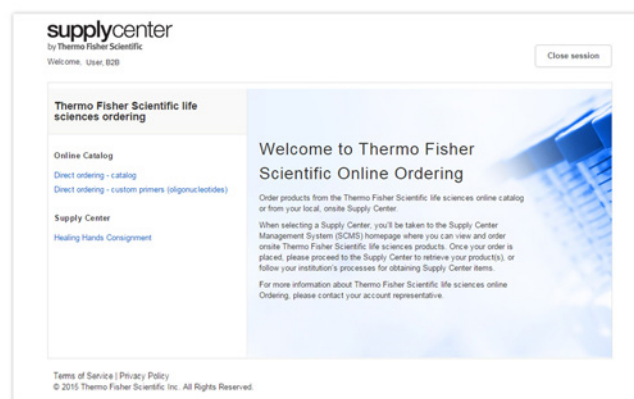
supplycenter
by Thermo Fisher Scientific
Welcome, User, B2B

Close session

Thermo Fisher Scientific life sciences ordering

Online Catalog

Direct ordering - catalog
Direct ordering - custom primers (oligonucleotides)

Supply Center

Healing Hands Consignment

Welcome to Thermo Fisher Scientific Online Ordering

Order products from the Thermo Fisher Scientific life sciences online catalog or from your local, onsite Supply Center.

When selecting a Supply Center, you'll be taken to the Supply Center Management System (SCMS) homepage where you can view and order onsite Thermo Fisher Scientific life sciences products. Once your order is placed, please proceed to the Supply Center to retrieve your product(s), or follow your institution's processes for obtaining Supply Center items.

For more information about Thermo Fisher Scientific life sciences online Ordering, please contact your account representative.

Terms of Service | Privacy Policy
© 2015 Thermo Fisher Scientific Inc. All Rights Reserved.